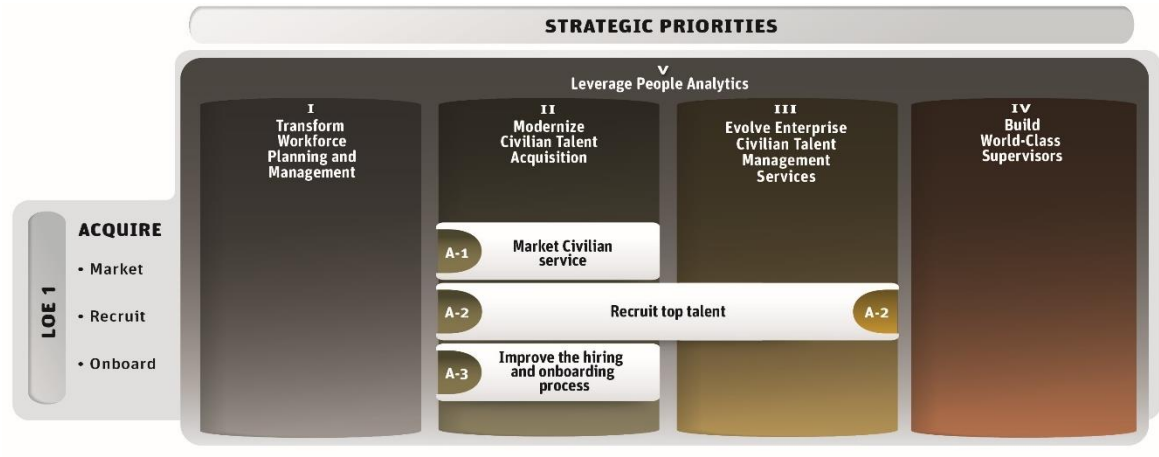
STRATEGIC PRIORITIES

V
Leverage People Analytics

I
Transform Workforce Planning and Management

II
Modernize Civilian Talent Acquisition

III
Evolve Enterprise Civilian Talent Management Services

IV
Build World-Class Supervisors

LOE 1

ACQUIRE
• Market
• Recruit
• Onboard

A-1 Market Civilian service

A-2 Recruit top talent A-2

A-3 Improve the hiring and onboarding process